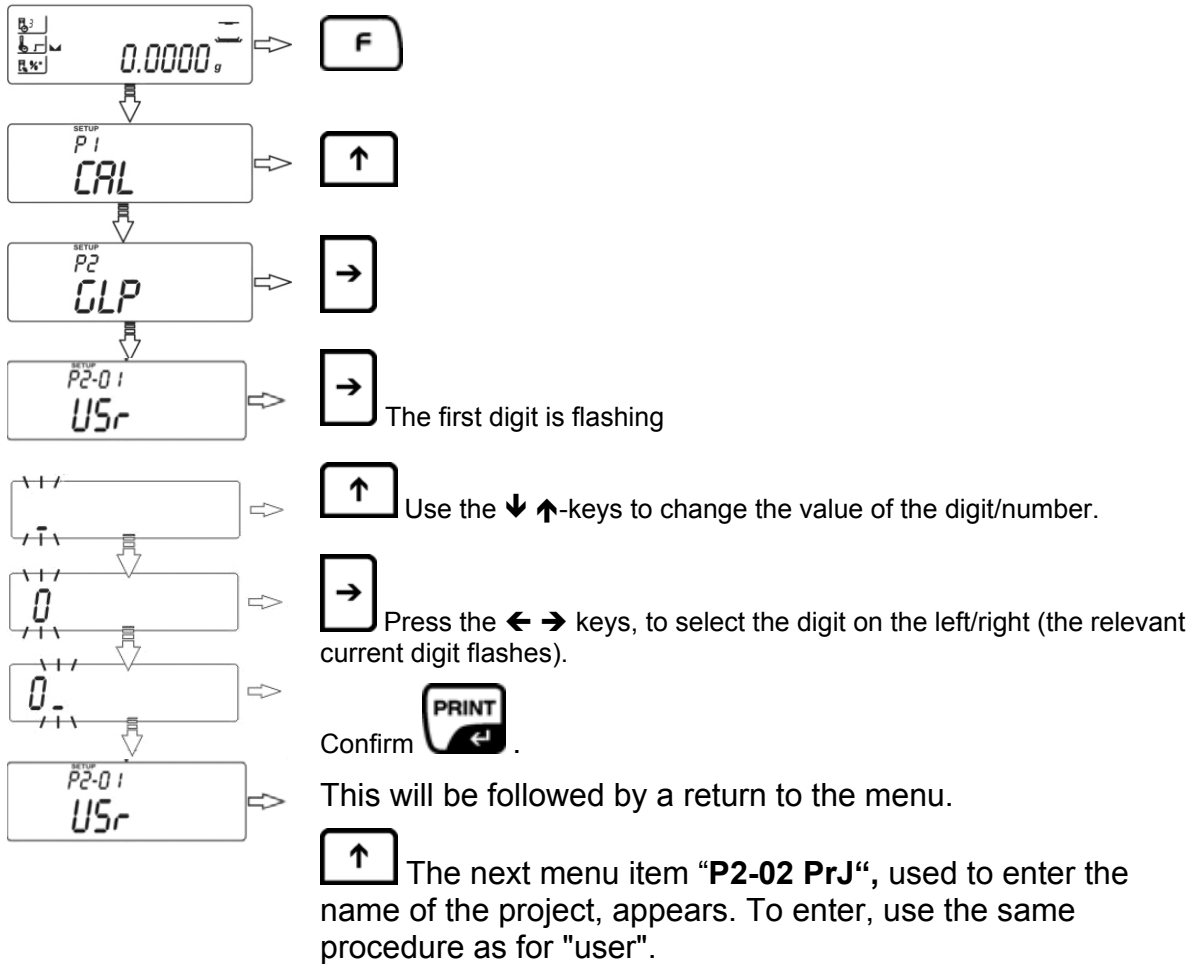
0.0000 g

F

SETUP
P1
CAL

↑

SETUP
P2
GLP

→

SETUP
P2-01
USr

→ The first digit is flashing

↑ Use the ↓ ↑-keys to change the value of the digit/number.

0

→ Press the ← → keys, to select the digit on the left/right (the relevant current digit flashes).

0

Confirm PRINT.

SETUP
P2-01
USr

This will be followed by a return to the menu.

↑ The next menu item "**P2-02 PrJ",** used to enter the name of the project, appears. To enter, use the same procedure as for "user".